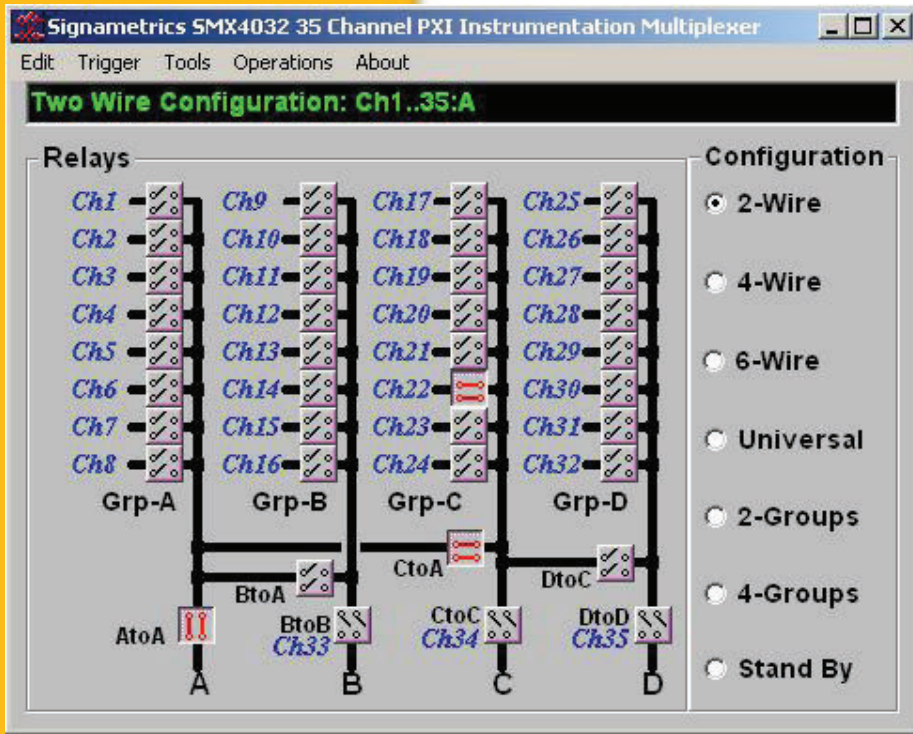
Signametrics SMX4032 35 Channel PXI Instrumentation Multiplexer

Edit Trigger Tools Operations About

Two Wire Configuration: Ch1..35:A

Relays

Ch1
Ch2
Ch3
Ch4
Ch5
Ch6
Ch7
Ch8
Grp-A

Ch9
Ch10
Ch11
Ch12
Ch13
Ch14
Ch15
Ch16
Grp-B

Ch17
Ch18
Ch19
Ch20
Ch21
Ch22
Ch23
Ch24
Grp-C

Ch25
Ch26
Ch27
Ch28
Ch29
Ch30
Ch31
Ch32
Grp-D

BtoA
CtoA
DtoC
AtoA
BtoB
Ch33
CtoC
Ch34
DtoD
Ch35

A B C D

Configuration
2-Wire
4-Wire
6-Wire
Universal
2-Groups
4-Groups
Stand By